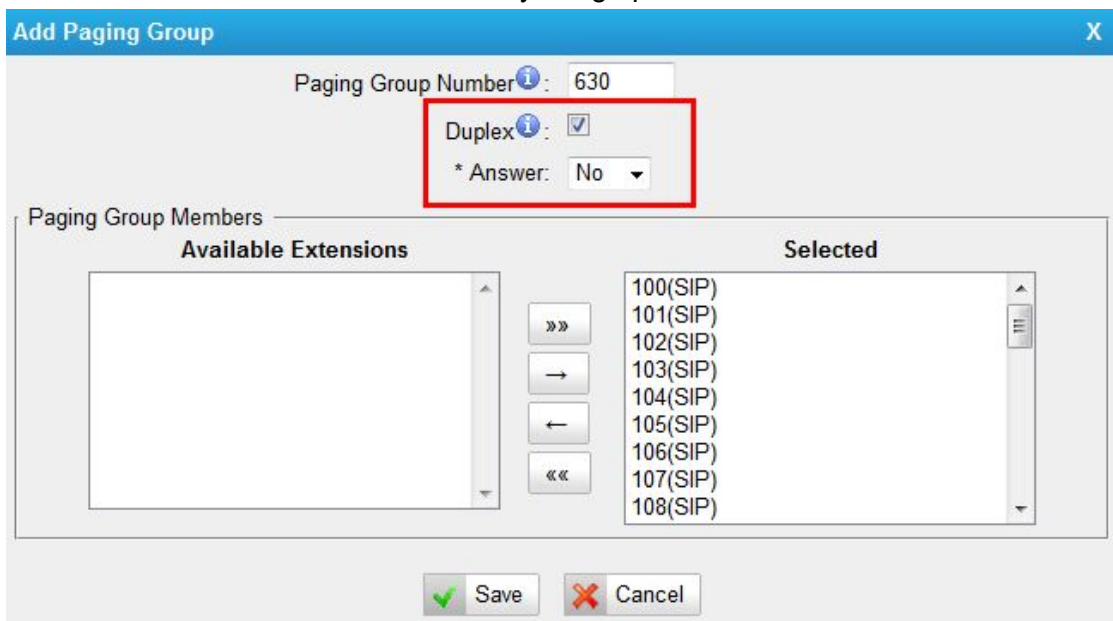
Add Paging Group

X

Paging Group Number: 630

Duplex:

* Answer: No

Paging Group Members

Available Extensions

Selected

100(SIP)
101(SIP)
102(SIP)
103(SIP)
104(SIP)
105(SIP)
106(SIP)
107(SIP)
108(SIP)

»»

→

←

««

Save

Cancel